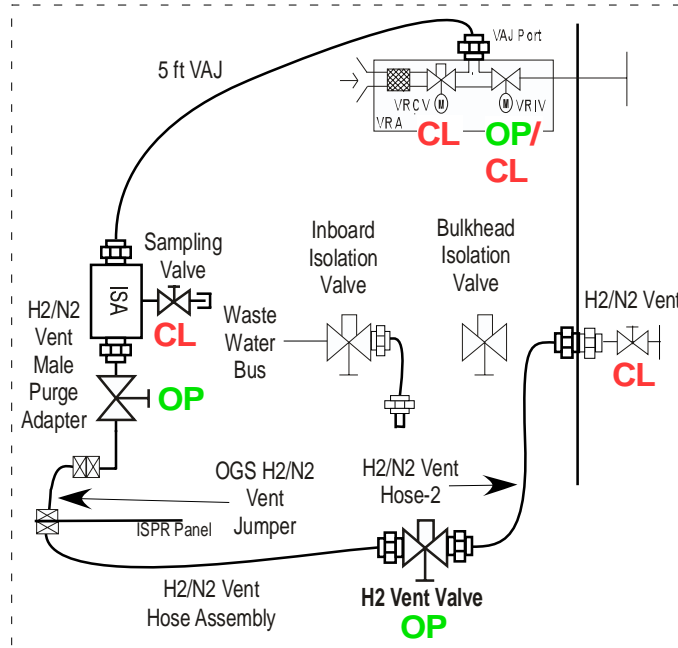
VAJ Port

5 ft VAJ

VRCV

VRIV

VRA

CL

OP/
CL

Sampling Valve

ISA

CL

H2/N2 Vent Male Purge Adapter

OP

Inboard Isolation Valve

Bulkhead Isolation Valve

Waste Water Bus

H2/N2 Vent

CL

OGS H2/N2 Vent Jumper

H2/N2 Vent Hose-2

ISPR Panel

H2/N2 Vent Hose Assembly

H2 Vent Valve

OP